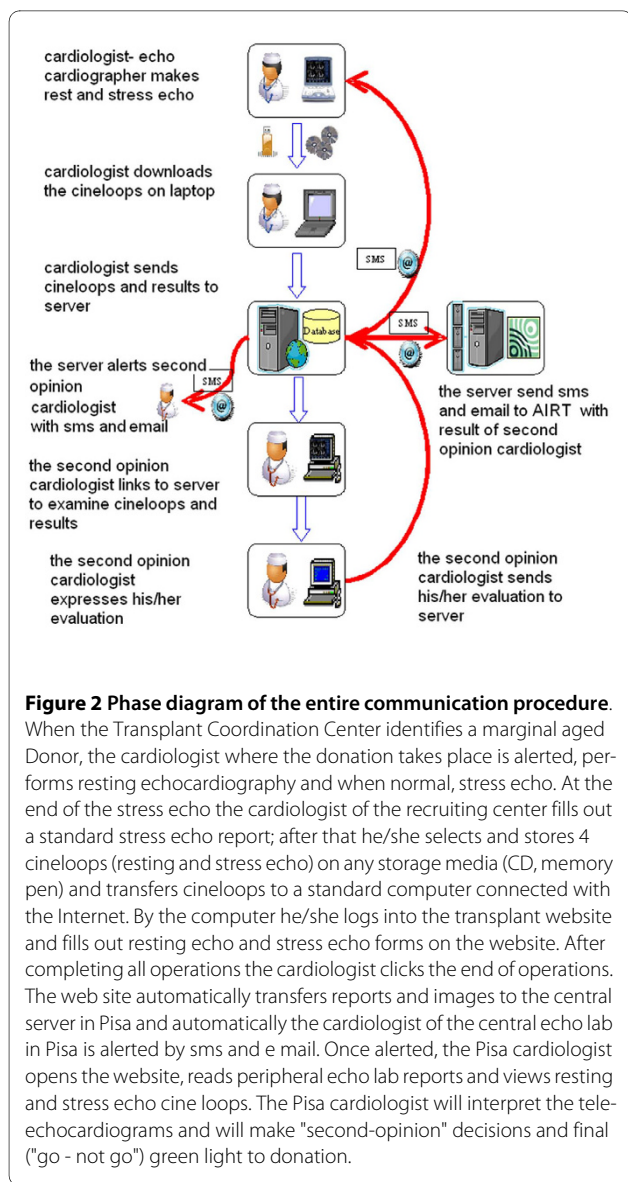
cardiologist- echo cardiographer makes rest and stress echo

cardiologist downloads the cineloops on laptop

cardiologist sends cineloops and results to server

SMS

Database

SMS

the server alerts second opinion cardiologist with sms and email

SMS

the server send sms and email to AIRT with result of second opinion cardiologist

the second opinion cardiologist links to server to examine cineloops and results

the second opinion cardiologist expresses his/her evaluation

the second opinion cardiologist sends his/her evaluation to server

**Figure 2 Phase diagram of the entire communication procedure**. When the Transplant Coordination Center identifies a marginal aged Donor, the cardiologist where the donation takes place is alerted, performs resting echocardiography and when normal, stress echo. At the end of the stress echo the cardiologist of the recruiting center fills out a standard stress echo report; after that he/she selects and stores 4 cineloops (resting and stress echo) on any storage media (CD, memory pen) and transfers cineloops to a standard computer connected with the Internet. By the computer he/she logs into the transplant website and fills out resting echo and stress echo forms on the website. After completing all operations the cardiologist clicks the end of operations. The web site automatically transfers reports and images to the central server in Pisa and automatically the cardiologist of the central echo lab in Pisa is alerted by sms and e mail. Once alerted, the Pisa cardiologist opens the website, reads peripheral echo lab reports and views resting and stress echo cine loops. The Pisa cardiologist will interpret the tele-echocardiograms and will make "second-opinion" decisions and final ("go - not go") green light to donation.